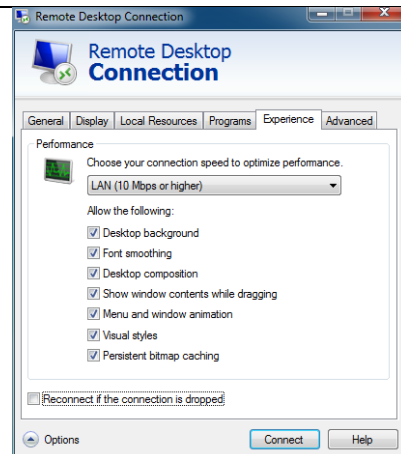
Remote Desktop Connection

Remote Desktop
Connection

General | Display | Local Resources | Programs | Experience | Advanced

Performance

Choose your connection speed to optimize performance.

LAN (10 Mbps or higher)

Allow the following:

Desktop background

Font smoothing

Desktop composition

Show window contents while dragging

Menu and window animation

Visual styles

Persistent bitmap caching

Reconnect if the connection is dropped

Options

Connect

Help